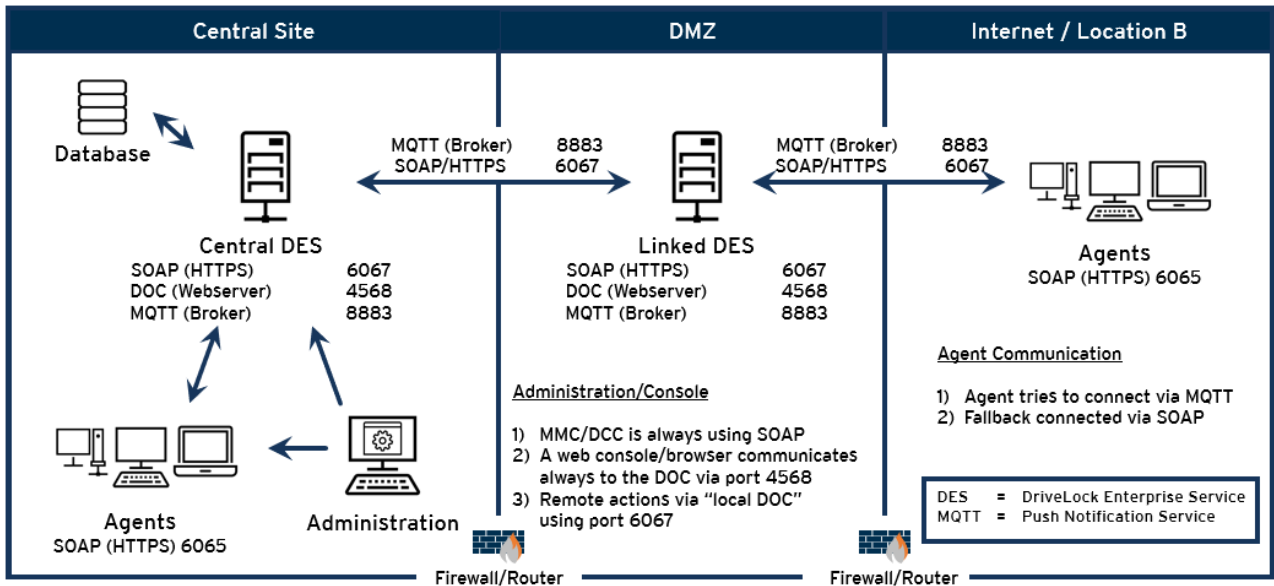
Central Site

DMZ

Internet / Location B

Database

MQTT (Broker) 8883
SOAP/HTTPS 6067

MQTT (Broker) 8883
SOAP/HTTPS 6067

Central DES
SOAP (HTTPS) 6067
DOC (Webserver) 4568
MQTT (Broker) 8883

Linked DES
SOAP (HTTPS) 6067
DOC (Webserver) 4568
MQTT (Broker) 8883

Agents
SOAP (HTTPS) 6065

Agent Communication

1) Agent tries to connect via MQTT
2) Fallback connected via SOAP

Administration/Console

1) MMC/DCC is always using SOAP
2) A web console/browser communicates always to the DOC via port 4568
3) Remote actions via "local DOC" using port 6067

| DES | = | DriveLock Enterprise Service |
|---|---|---|
| MQTT | = | Push Notification Service |

Agents
SOAP (HTTPS) 6065

Administration

Firewall/Router

Firewall/Router